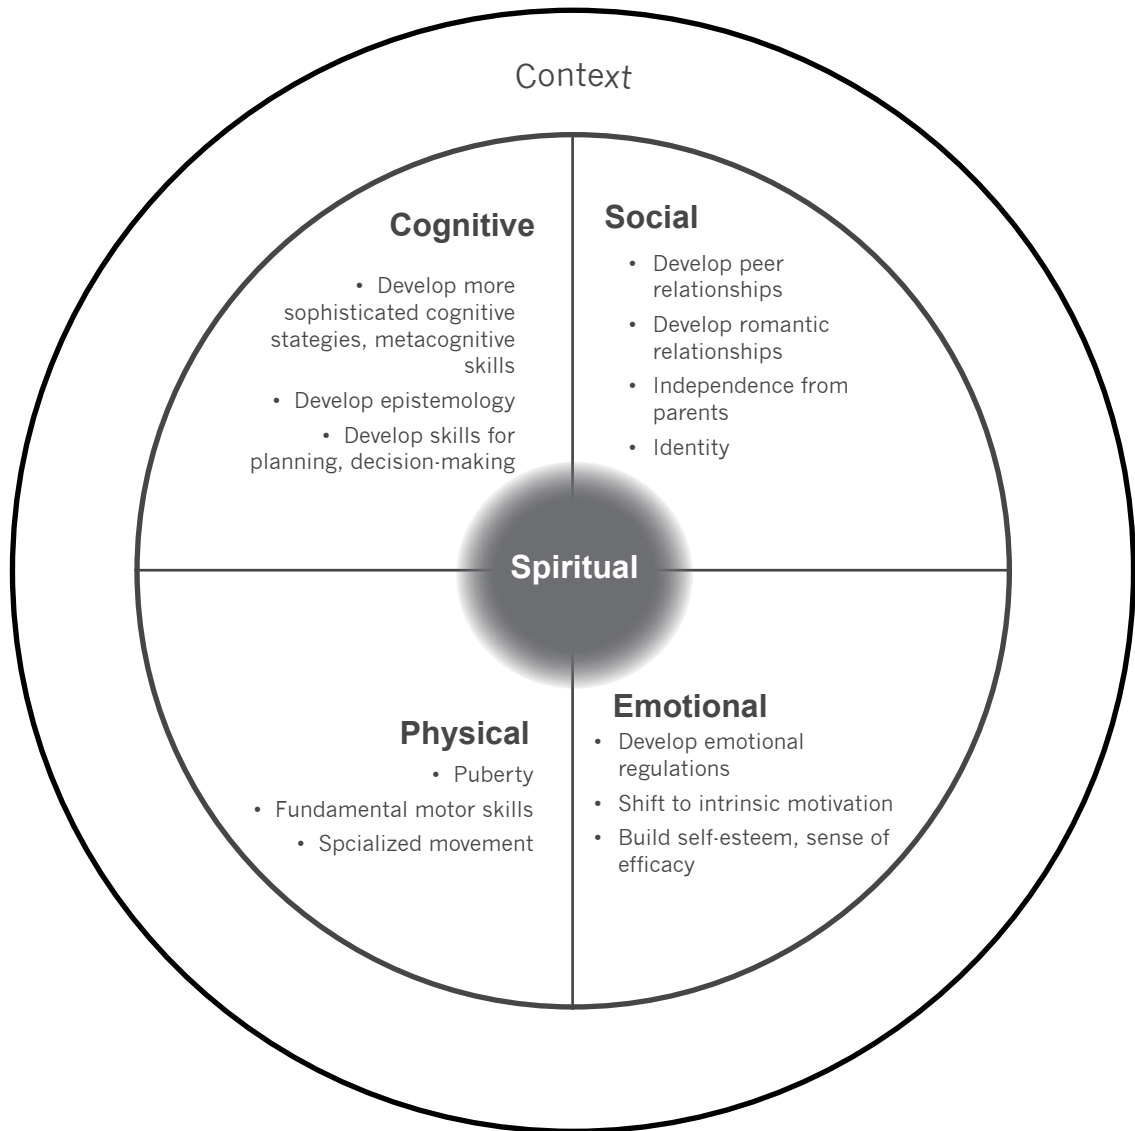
Context

Cognitive

• Develop more sophisticated cognitive stategies, metacognitive skills
• Develop epistemology
• Develop skills for planning, decision-making

Social

• Develop peer relationships
• Develop romantic relationships
• Independence from parents
• Identity

Spiritual

Physical

• Puberty
• Fundamental motor skills
• Spcialized movement

Emotional

• Develop emotional regulations
• Shift to intrinsic motivation
• Build self-esteem, sense of efficacy